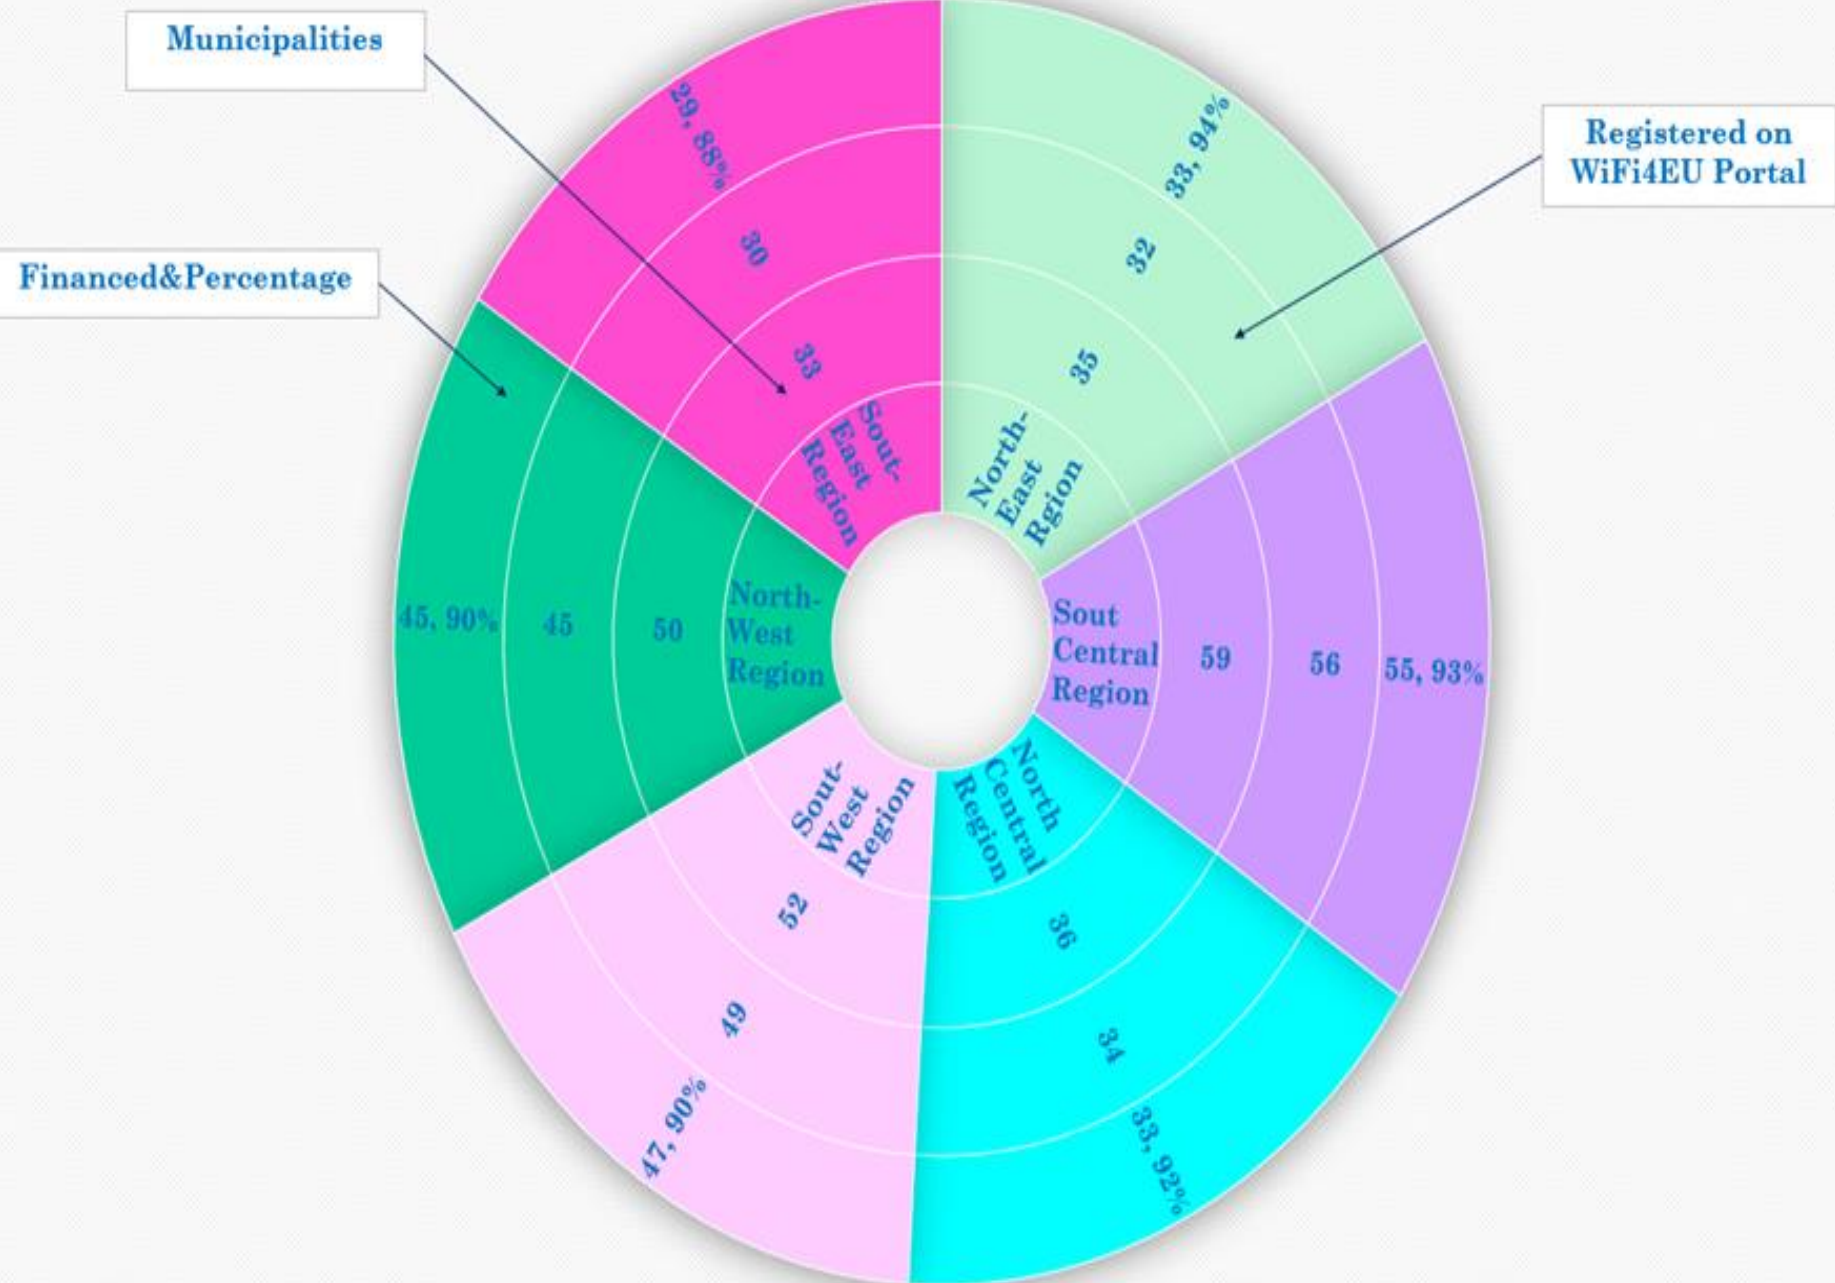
Municipalities

Registered on WiFi4EU Portal

Financed&Percentage

Sout-East Region
33
30
29, 88%

North-East Rgion
35
32
33, 94%

North-West Region
50
45
45, 90%

Sout Central Region
59
56
55, 93%

Sout-West Region
52
49
47, 90%

North Central Region
36
34
33, 92%